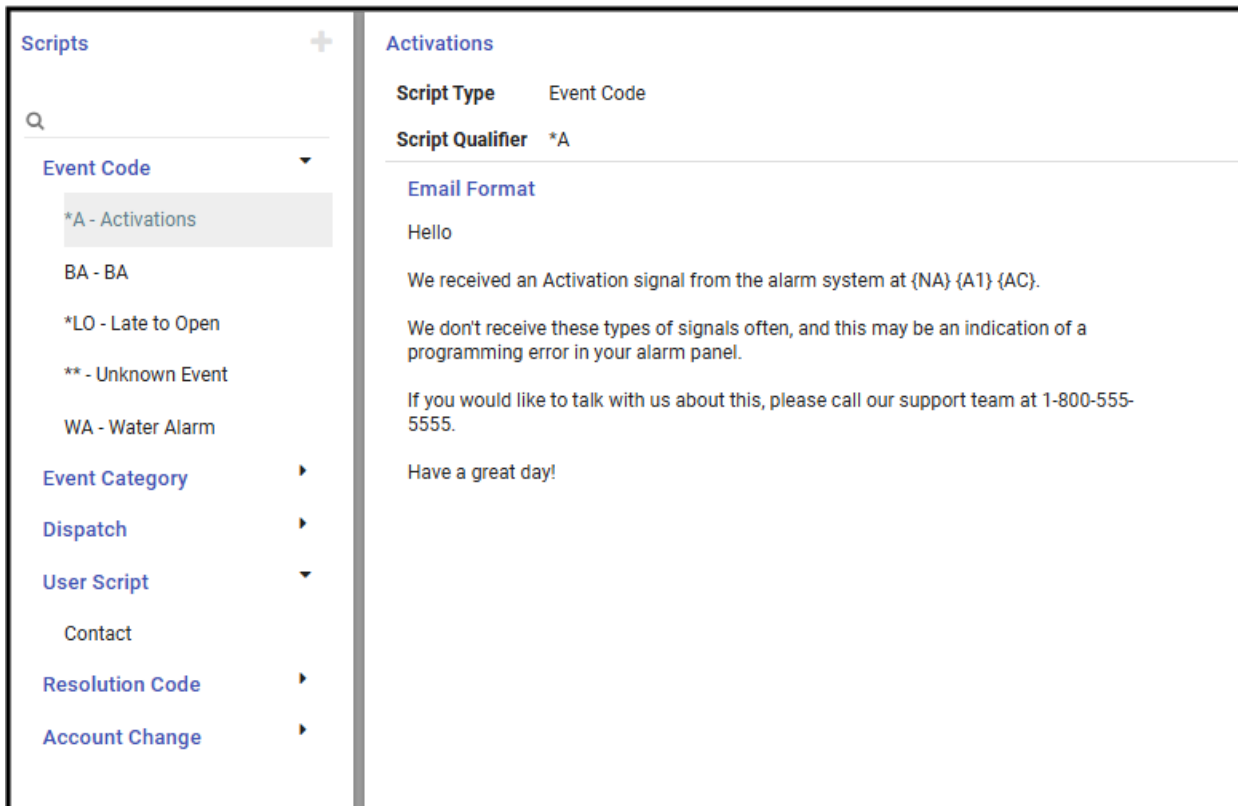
Scripts

Event Code

*A - Activations

BA - BA

*LO - Late to Open

** - Unknown Event

WA - Water Alarm

Event Category

Dispatch

User Script

Contact

Resolution Code

Account Change

Activations

| Script Type | Event Code |
|---|---|
| Script Qualifier | *A |

Email Format

Hello

We received an Activation signal from the alarm system at {NA} {A1} {AC}.

We don't receive these types of signals often, and this may be an indication of a programming error in your alarm panel.

If you would like to talk with us about this, please call our support team at 1-800-555-5555.

Have a great day!